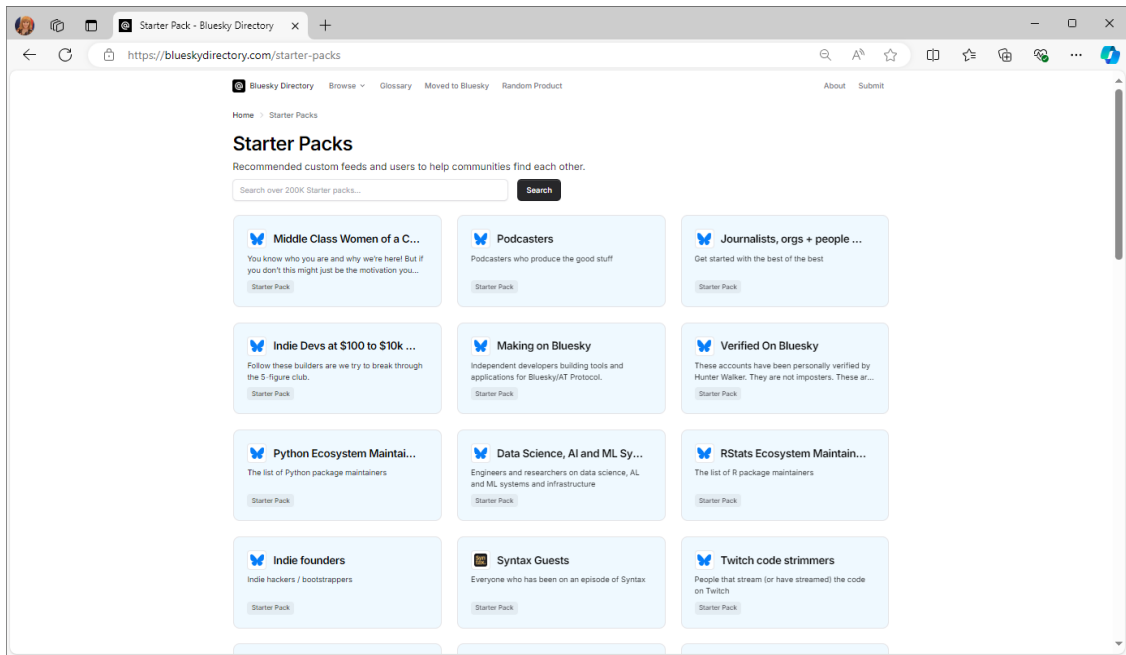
Starter Pack - Bluesky Directory

https://blueskydirectory.com/starter-packs

Bluesky Directory Browse Glossary Moved to Bluesky Random Product About Submit

Home > Starter Packs

Starter Packs

Recommended custom feeds and users to help communities find each other.

Search over 200K Starter packs...

Search

Middle Class Women of a C...
You know who you are and why we're here! But if you don't this might just be the motivation you...
Starter Pack

Podcasters
Podcasters who produce the good stuff
Starter Pack

Journalists, orgs + people ...
Get started with the best of the best
Starter Pack

Indie Devs at $100 to $10k ...
Follow these builders are we try to break through the 5-figure club.
Starter Pack

Making on Bluesky
Independent developers building tools and applications for Bluesky/AT Protocol.
Starter Pack

Verified On Bluesky
These accounts have been personally verified by Hunter Walker. They are not imposters. These ar...
Starter Pack

Python Ecosystem Maintai...
The list of Python package maintainers
Starter Pack

Data Science, AI and ML Sy...
Engineers and researchers on data science, AL and ML systems and infrastructure
Starter Pack

RStats Ecosystem Maintain...
The list of R package maintainers
Starter Pack

Indie founders
Indie hackers / bootstrappers
Starter Pack

Syntax Guests
Everyone who has been on an episode of Syntax
Starter Pack

Twitch code strimmers
People that stream (or have streamed) the code on Twitch
Starter Pack